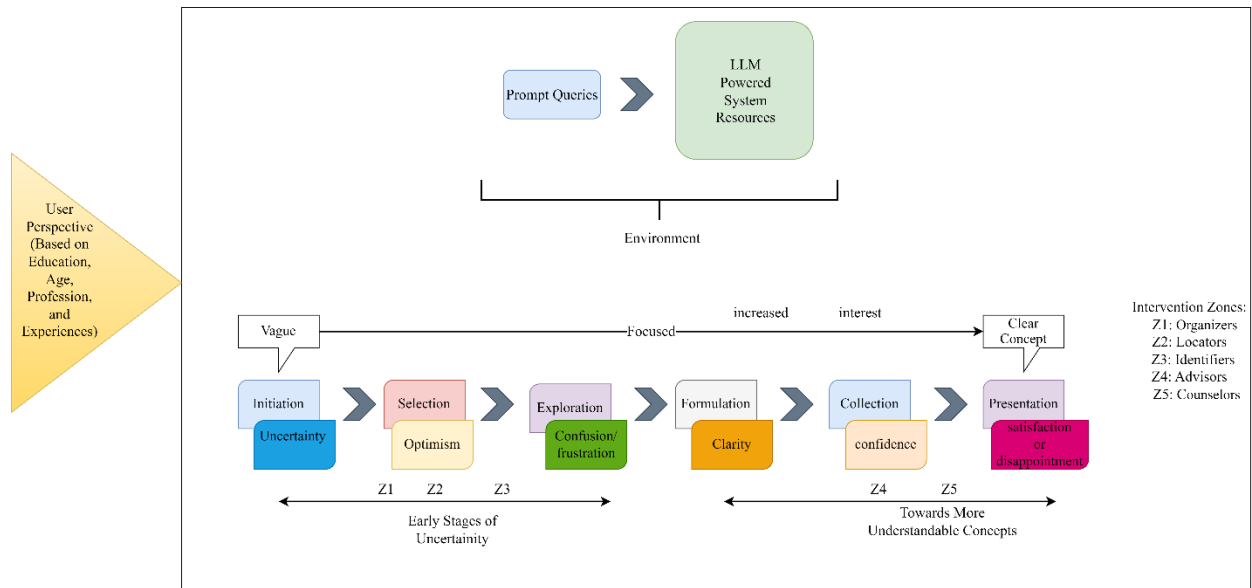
User Perspective (Based on Education, Age, Profession, and Experiences)

Prompt Queries

LLM Powered System Resources

Environment

Vague

Focused

increased interest

Clear Concept

Intervention Zones:
Z1: Organizers
Z2: Locators
Z3: Identifiers
Z4: Advisors
Z5: Counselors

Initiation

Uncertainty

Selection

Optimism

Exploration

Confusion/ frustration

Formulation

Clarity

Collection

confidence

Presentation

satisfaction or disappointment

Z1 Z2 Z3

Early Stages of Uncertainity

Z4 Z5

Towards More Understandable Concepts